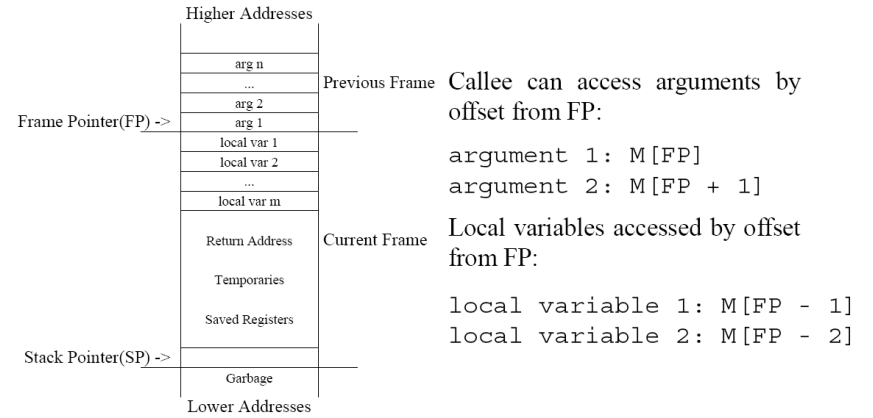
Higher Addresses

arg n
...
arg 2
arg 1
Previous Frame

Frame Pointer(FP) ->

local var 1
local var 2
...
local var m
Return Address
Temporaries
Saved Registers
Current Frame

Stack Pointer(SP) ->

Garbage

Lower Addresses

Callee can access arguments by offset from FP:

argument 1: M[FP]
argument 2: M[FP + 1]

Local variables accessed by offset from FP:

local variable 1: M[FP - 1]
local variable 2: M[FP - 2]